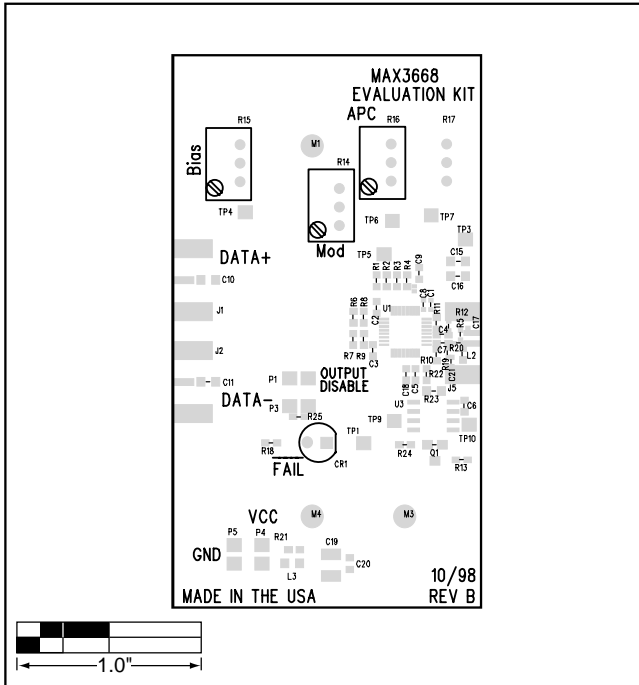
MAX3668
EVALUATION KIT

APC
R15 R16 R17
Bias M1
R14
TP4 TP6 TP7
TP3
Mod
DATA+ TP5 C15
R1 R2 R3 R4 C9
C10 C16
C8 C1
J1 R6 R8 U1 R11
C2 R12 C17
C4 R5
J2 C7 R20 L2
R7 R9 R10 R19
C3 OUTPUT R22 C21
C11 P1 DISABLE C18 C5 J5
DATA- U3 R23 C6
P3 R25 TP9
TP1 TP10
R18 CR1 R24 Q1 R13
FAIL

VCC M4 M3
P5 P4 R21 C19
GND C20
L3
10/98
MADE IN THE USA REV B

1.0"